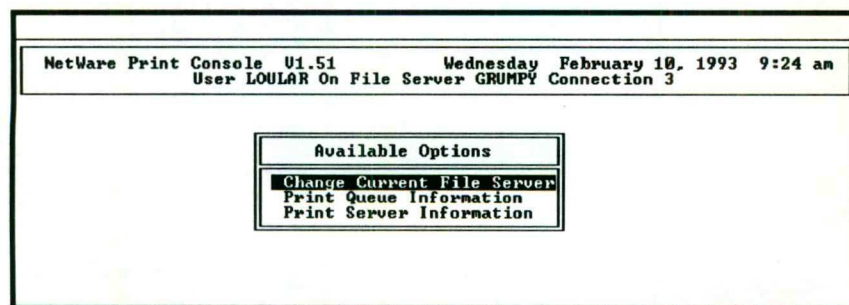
NetWare Print Console V1.51 Wednesday February 10, 1993 9:24 am
User LOULAR On File Server GRUMPY Connection 3

Available Options

Change Current File Server
Print Queue Information
Print Server Information